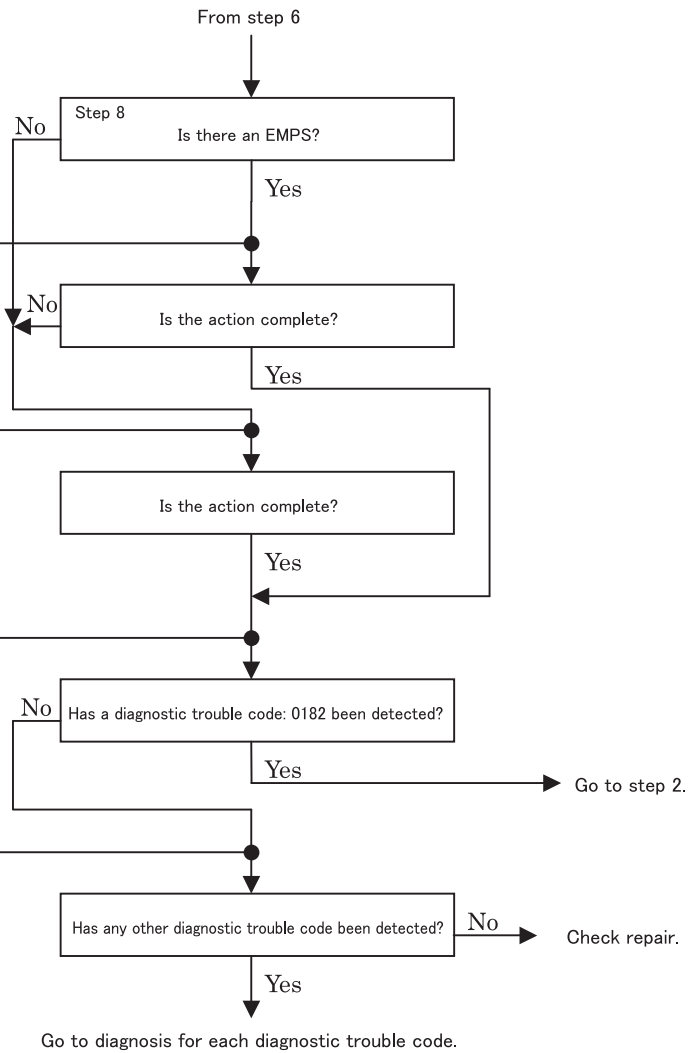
From step 6

Step 8
Is there an EMPS?

No

Yes

No

Is the action complete?

Yes

Is the action complete?

Yes

No

Has a diagnostic trouble code: 0182 been detected?

Yes

Go to step 2.

Has any other diagnostic trouble code been detected?

No

Check repair.

Yes

Go to diagnosis for each diagnostic trouble code.